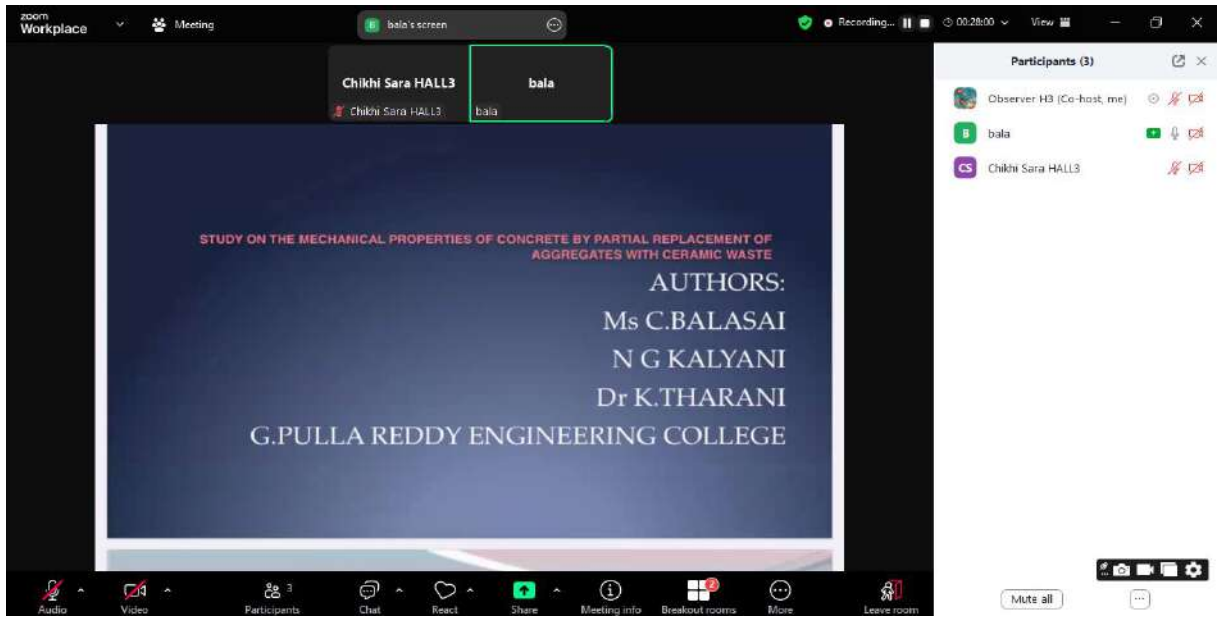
zoom Workplace

Meeting

B bala's screen

Recording...

00:28:00

View

Chikhi Sara HALL3

Chikhi Sara HALL3

bala

bala

Participants (3)

Observer H3 (Co-host, me)

B bala

CS Chikhi Sara HALL3

STUDY ON THE MECHANICAL PROPERTIES OF CONCRETE BY PARTIAL REPLACEMENT OF AGGREGATES WITH CERAMIC WASTE

AUTHORS:

Ms C.BALASAI

N G KALYANI

Dr K.THARANI

G.PULLA REDDY ENGINEERING COLLEGE

Audio

Video

Participants 3

Chat

React

Share

Meeting info

Breakout rooms 2

More

Leave room

Mute all

...